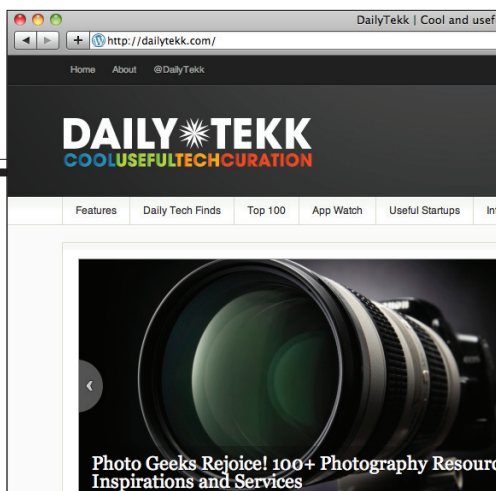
DailyTekk | Cool and usef

http://dailytekk.com/

Home About @DailyTekk

DAILY TEKK
COOLUSEFULTECHCURATION

Features Daily Tech Finds Top 100 App Watch Useful Startups In

‹

Photo Geeks Rejoice! 100+ Photography Resourc
Inspirations and Services